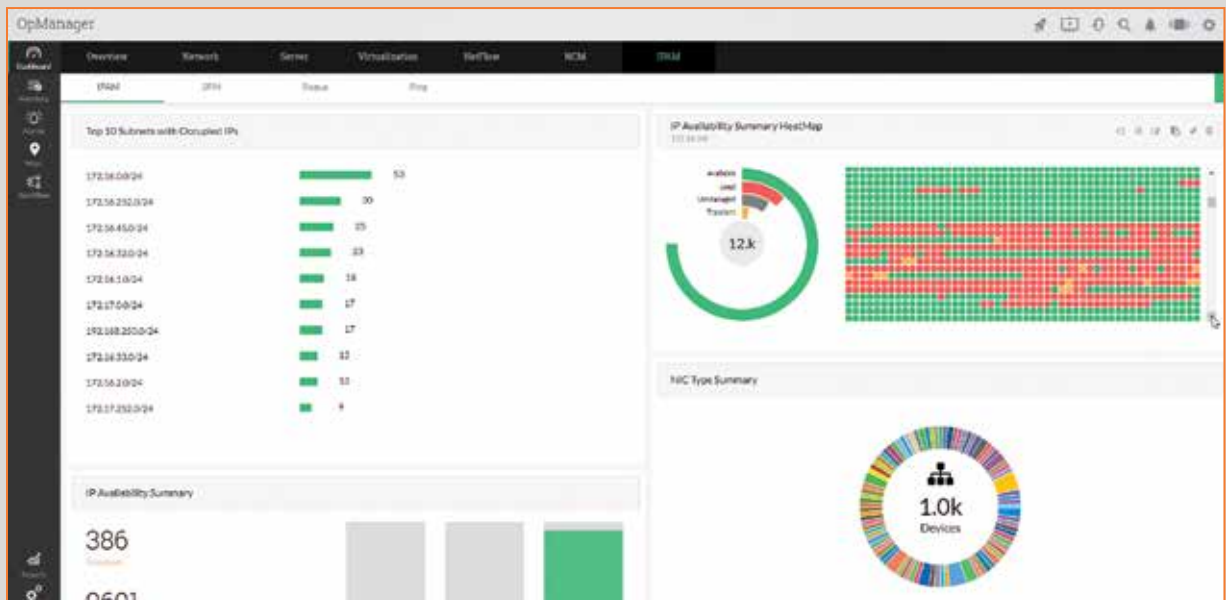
OpManager

Dashboard
Inventory
Alarms
Maps
Workflow

Overview Network Server Virtualization NetFlow NCM IPAM

IPAM SPM Traceroute Ping

Top 10 Subnets with Occupied IPs

172.16.0.0/24 53
172.16.232.0/24 30
172.16.45.0/24 25
172.16.32.0/24 23
172.16.1.0/24 18
172.17.0.0/24 17
192.168.250.0/24 17
172.16.33.0/24 12
172.16.2.0/24 11
172.17.252.0/24 9

IP Availability Summary HeatMap

Available
Used
Unmanaged
Transient

12.k

NIC Type Summary

1.0k
Devices

IP Availability Summary

386
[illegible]

9601

Reports